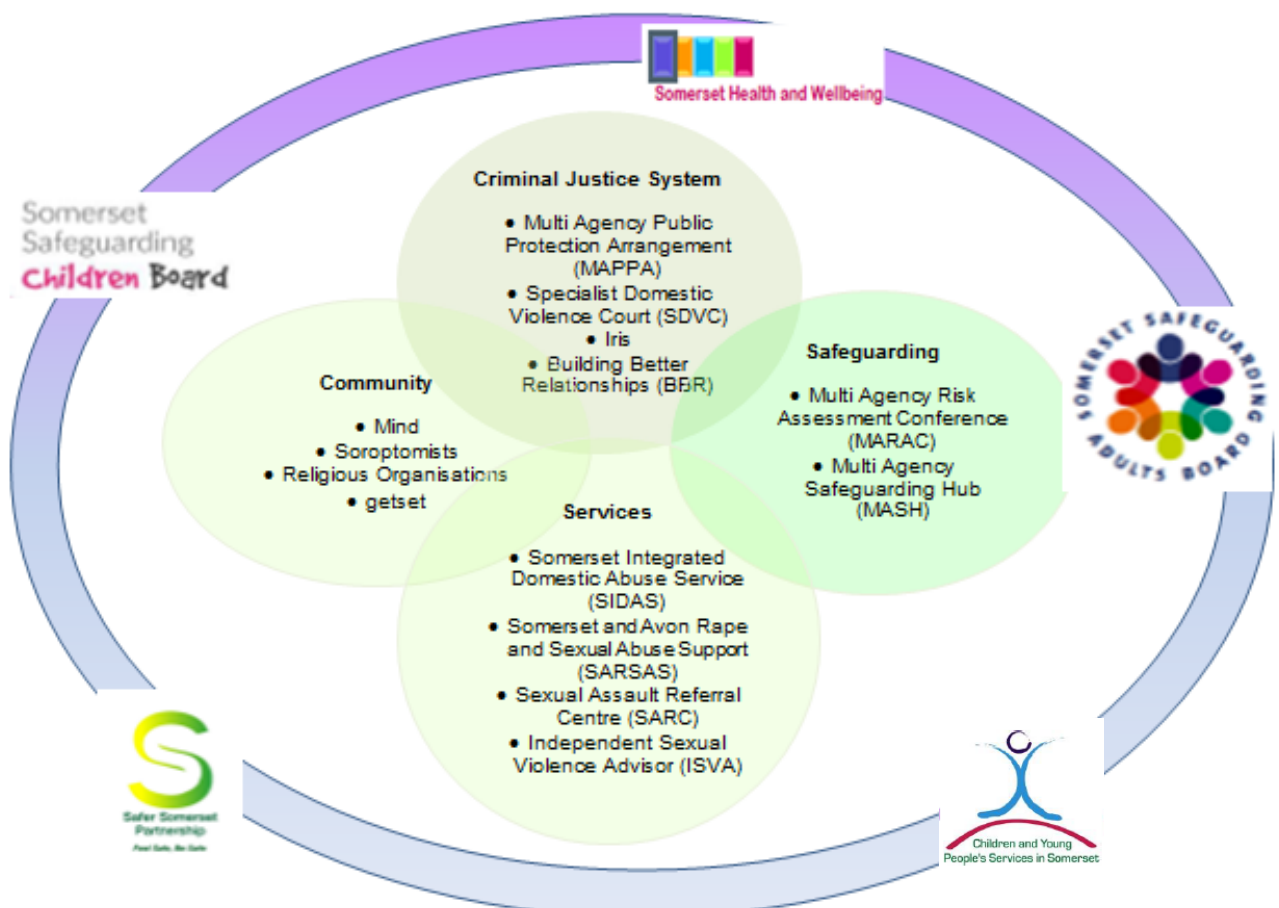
Somerset Health and Wellbeing

Somerset Safeguarding Children Board

Criminal Justice System

- Multi Agency Public Protection Arrangement (MAPPA)
- Specialist Domestic Violence Court (SDVC)
- Iris
- Building Better Relationships (BBR)

SOMERSET SAFEGUARDING ADULTS BOARD

Safeguarding

- Multi Agency Risk Assessment Conference (MARAC)
- Multi Agency Safeguarding Hub (MASH)

Community

- Mind
- Soroptomists
- Religious Organisations
- getset

Services

- Somerset Integrated Domestic Abuse Service (SIDAS)
- Somerset and Avon Rape and Sexual Abuse Support (SARSAS)
- Sexual Assault Referral Centre (SARC)
- Independent Sexual Violence Advisor (ISVA)

Safer Somerset Partnership
Feel Safe, Be Safe

Children and Young People's Services in Somerset